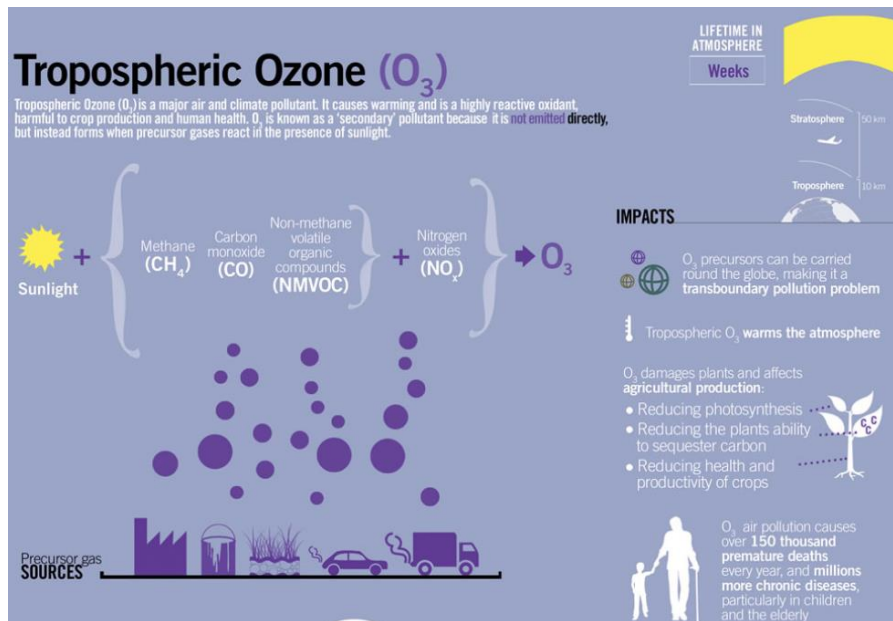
Tropospheric Ozone ($O_3$)

Tropospheric Ozone ($O_3$) is a major air and climate pollutant. It causes warming and is a highly reactive oxidant, harmful to crop production and human health. $O_3$ is known as a 'secondary' pollutant because it is not emitted directly, but instead forms when precursor gases react in the presence of sunlight.

LIFETIME IN ATMOSPHERE

Weeks

Stratosphere

50 km

Troposphere

10 km

Sunlight + Methane ($CH_4$) Carbon monoxide (CO) Non-methane volatile organic compounds (NMVOC) + Nitrogen oxides ($NO_x$) → $O_3$

IMPACTS

$O_3$ precursors can be carried round the globe, making it a transboundary pollution problem

Tropospheric $O_3$ warms the atmosphere

$O_3$ damages plants and affects agricultural production:

• Reducing photosynthesis

• Reducing the plants ability to sequester carbon

• Reducing health and productivity of crops

C C C

$O_3$ air pollution causes over 150 thousand premature deaths every year, and millions more chronic diseases, particularly in children and the elderly

Precursor gas SOURCES